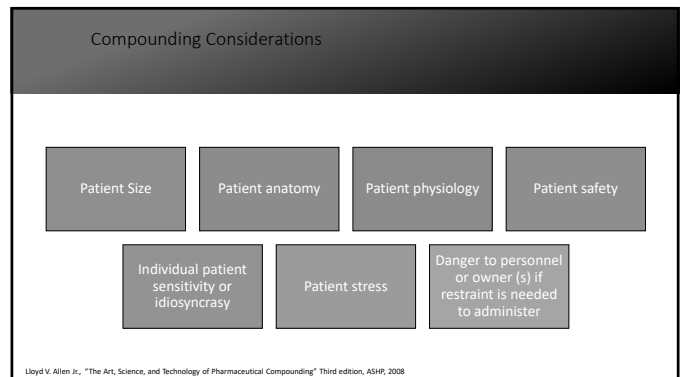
Compounding Considerations

Patient Size

Patient anatomy

Patient physiology

Patient safety

Individual patient sensitivity or idiosyncrasy

Patient stress

Danger to personnel or owner (s) if restraint is needed to administer

Lloyd V. Allen Jr., "The Art, Science, and Technology of Pharmaceutical Compounding" Third edition, ASHP, 2008